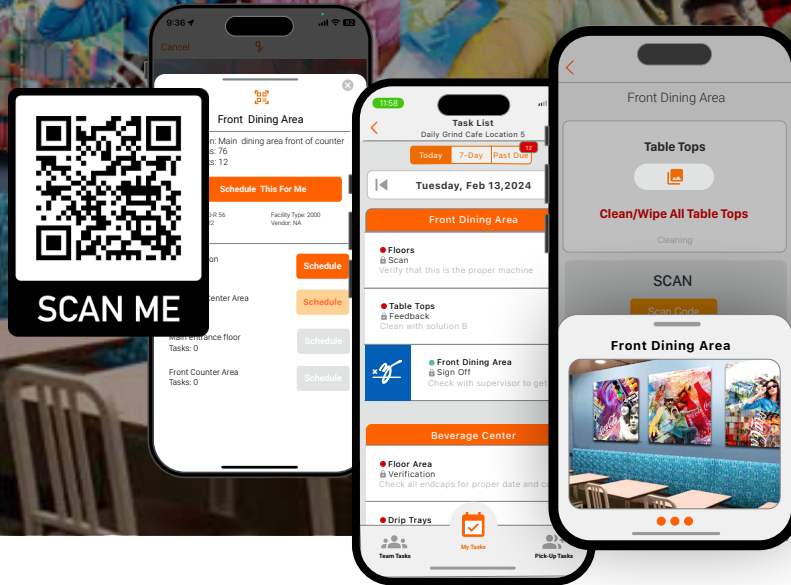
SCAN ME

9:36
Cancel
Front Dining Area
n: Main dining area front of counter
s: 76
s: 12
Schedule This For Me
Facility Type: 2000
Vendor: NA
Schedule
Center Area
Schedule
Main Entrance floor
Tasks: 0
Schedule
Front Counter Area
Tasks: 0
Schedule

11:58
Task List
Daily Grind Cafe Location 5
Today
7-Day
Past Due
12
Tuesday, Feb 13,2024
Front Dining Area
Floors
Scan
Verify that this is the proper machine
Table Tops
Feedback
Clean with solution B
Front Dining Area
Sign Off
Check with supervisor to get
Beverage Center
Floor Area
Verification
Check all endcaps for proper date and c
Drip Trays
Team Tasks
My Tasks
Pick-Up Tasks

Front Dining Area
Table Tops
Clean/Wipe All Table Tops
Cleaning
SCAN
Scan Code
Front Dining Area